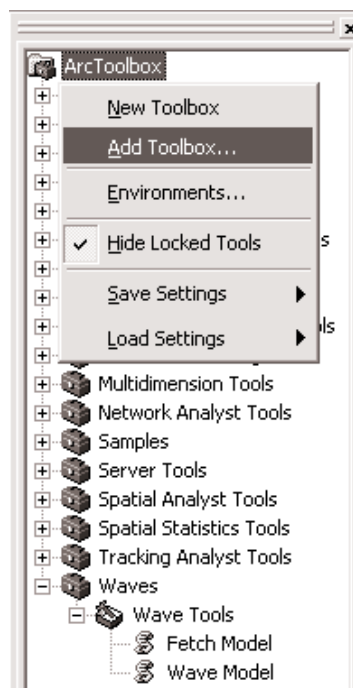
ArcToolbox

New Toolbox
Add Toolbox...
Environments...
Hide Locked Tools
Save Settings
Load Settings

s
ls

Multidimension Tools
Network Analyst Tools
Samples
Server Tools
Spatial Analyst Tools
Spatial Statistics Tools
Tracking Analyst Tools
Waves
Wave Tools
Fetch Model
Wave Model